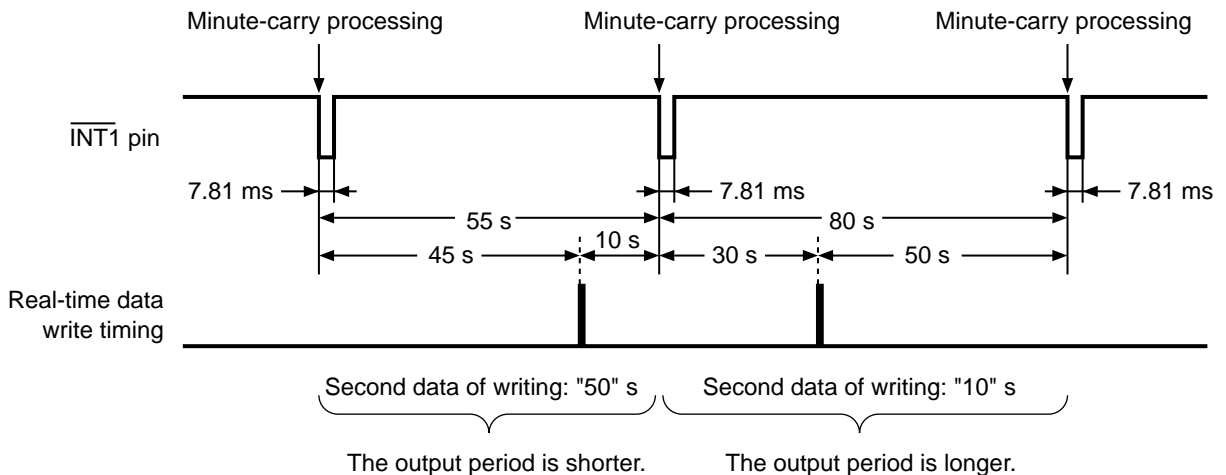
Minute-carry processing
Minute-carry processing
Minute-carry processing

$\overline{\text{INT1}}$ pin

7.81 ms
7.81 ms
7.81 ms

55 s
80 s

45 s
10 s
30 s
50 s

Real-time data write timing

Second data of writing: "50" s
Second data of writing: "10" s

The output period is shorter.
The output period is longer.